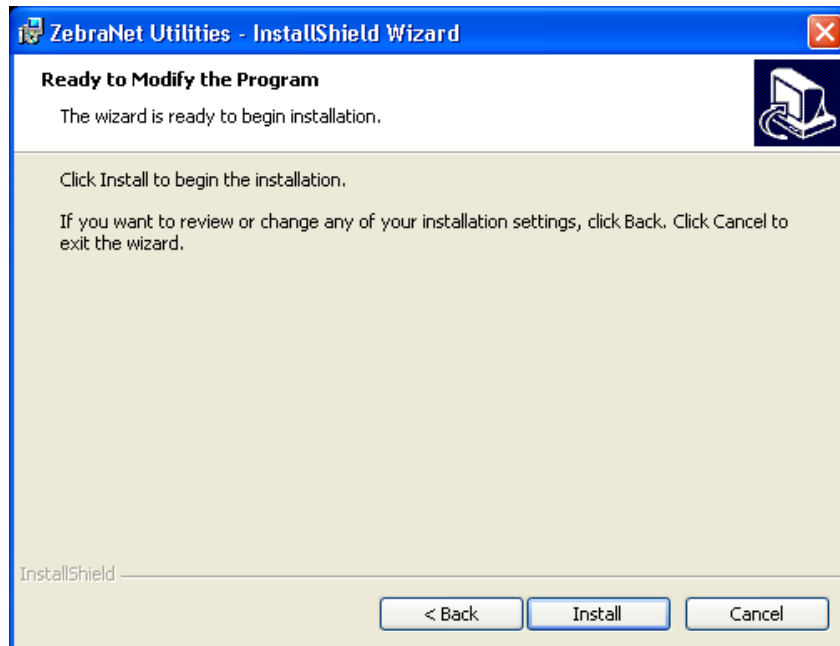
ZebraNet Utilities - InstallShield Wizard

Ready to Modify the Program

The wizard is ready to begin installation.

Click Install to begin the installation.

If you want to review or change any of your installation settings, click Back. Click Cancel to exit the wizard.

InstallShield

< Back

Install

Cancel